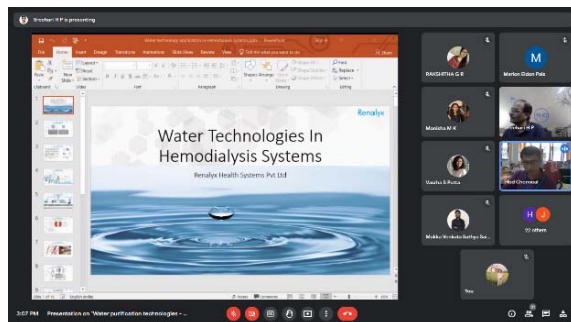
Sreehari H P is presenting

Water technology applications in hemodialysis systems.pptx - PowerPoint

File Home Insert Design Transitions Animations Slide Show Review View Tell me what you want to do

Share

Paste New Slide Layout Reset Section

Clipboard Slides Font Paragraph Drawing Editing

Shapes Arrange Quick Styles Shape Fill Shape Outline Shape Effects

Find Replace Select

Renalyx

Water Technologies In Hemodialysis Systems

Renalyx Health Systems Pvt Ltd

Slide 1 of 15 English (India)

Notes Comments

RAKSHITHA G R

Merlon Eldon Pais

Manisha M K

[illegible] H P

Vaasha S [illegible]

Vinod Chowdary

Mallika Venkata Sathya Sai...

H J

22 others

You

3:07 PM Presentation on 'Water purification technologies -...